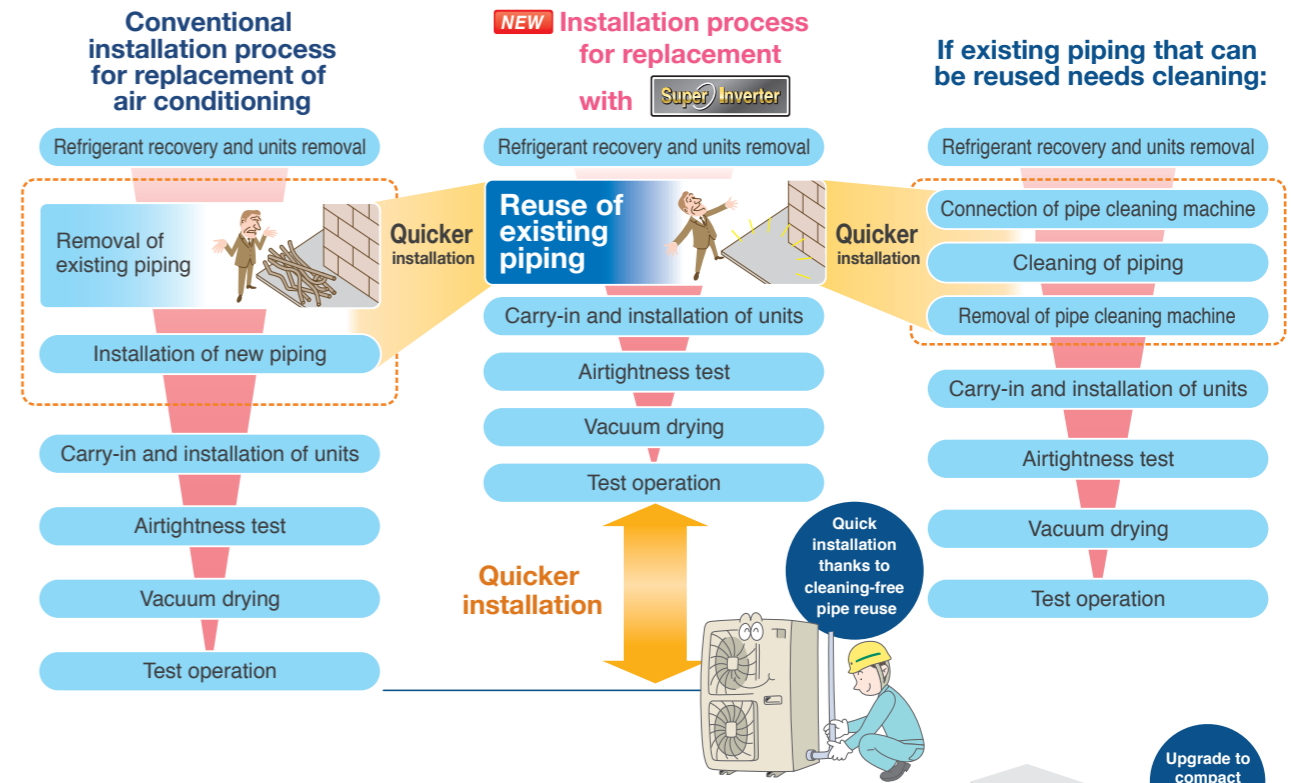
Conventional installation process for replacement of air conditioning

Refrigerant recovery and units removal

Removal of existing piping

Installation of new piping

Carry-in and installation of units

Airtightness test

Vacuum drying

Test operation

Quicker installation

NEW Installation process for replacement with Super Inverter

Refrigerant recovery and units removal

Reuse of existing piping

Carry-in and installation of units

Airtightness test

Vacuum drying

Test operation

Quicker installation

Quicker installation

If existing piping that can be reused needs cleaning:

Refrigerant recovery and units removal

Connection of pipe cleaning machine

Cleaning of piping

Removal of pipe cleaning machine

Carry-in and installation of units

Airtightness test

Vacuum drying

Test operation

Quick installation thanks to cleaning-free pipe reuse

Upgrade to compact